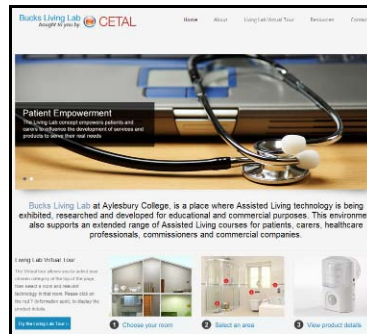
Bucks Living Lab
brought to you by CETAL

Home About Living Lab Virtual Tour Resources Contact

Patient Empowerment
The Living Lab concept empowers patients and carers to influence the development of services and products to serve their real needs

Bucks Living Lab at Aylesbury College, is a place where Assisted Living technology is being exhibited, researched and developed for educational and commercial purposes. This environment also supports an extended range of Assisted Living courses for patients, carers, healthcare professionals, commissioners and commercial companies.

Living Lab Virtual Tour

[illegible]

Try the Living Lab Tour »

1 Choose your room
2 Select an area
3 View product details